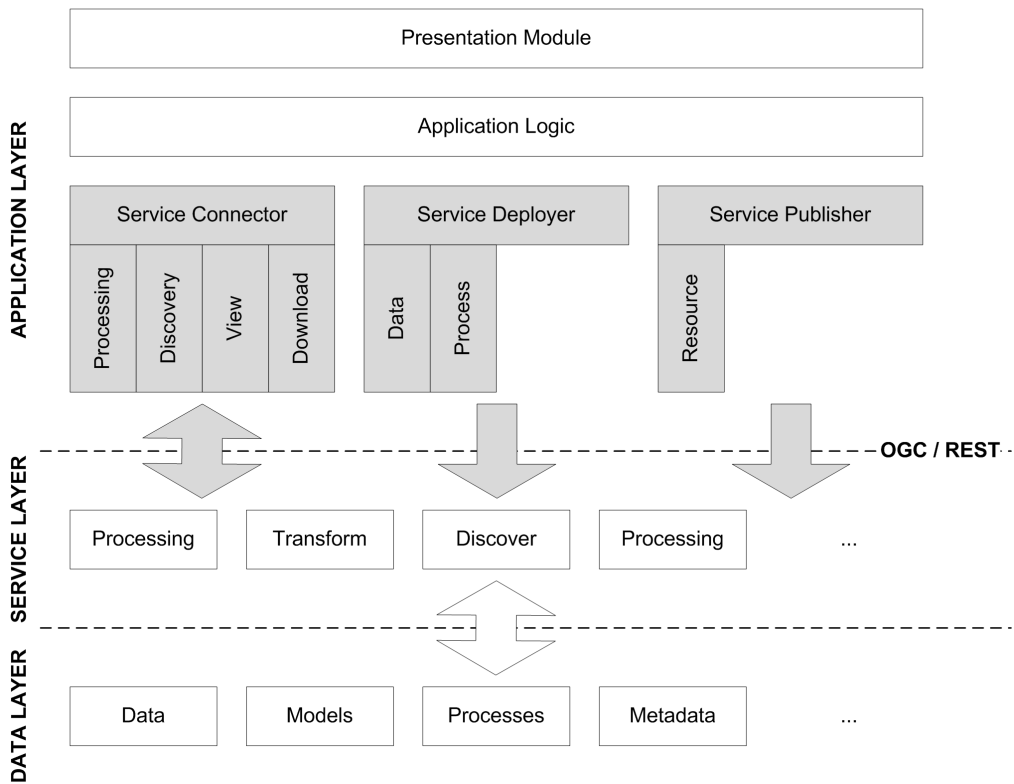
APPLICATION LAYER

Presentation Module

Application Logic

Service Connector

Processing

Discovery

View

Download

Service Deployer

Data

Process

Service Publisher

Resource

OGC / REST

SERVICE LAYER

Processing

Transform

Discover

Processing

...

DATA LAYER

Data

Models

Processes

Metadata

...